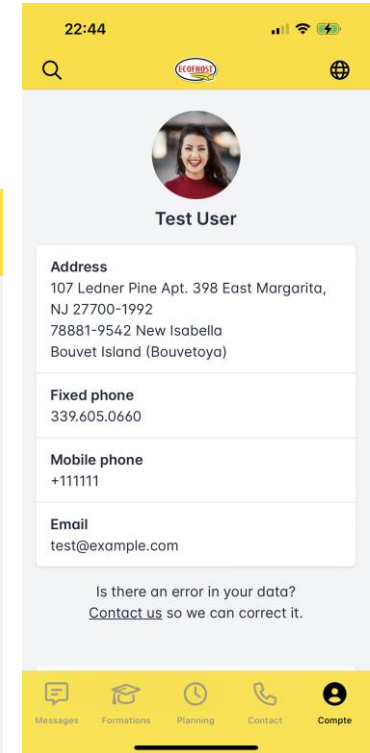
22:44

ECOFROST

Test User

Address
107 Ledner Pine Apt. 398 East Margarita, NJ 27700-1992
78881-9542 New Isabella
Bouvet Island (Bouvetoya)

Fixed phone
339.605.0660

Mobile phone
+111111

Email
test@example.com

Is there an error in your data?
Contact us so we can correct it.

Messages Formations Planning Contact Compte